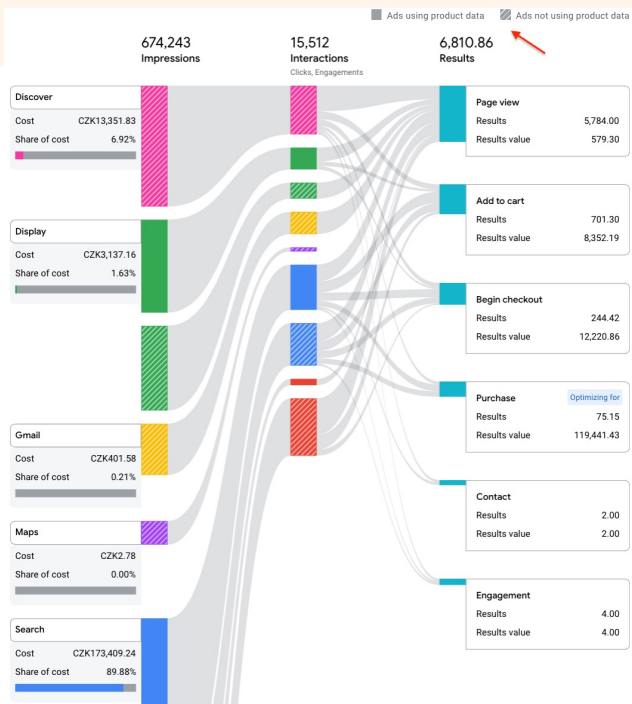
Ads using product data
Ads not using product data

674,243
Impressions

15,512
Interactions
Clicks, Engagements

6,810.86
Results

Discover
Cost CZK13,351.83
Share of cost 6.92%

Display
Cost CZK3,137.16
Share of cost 1.63%

Gmail
Cost CZK401.58
Share of cost 0.21%

Maps
Cost CZK2.78
Share of cost 0.00%

Search
Cost CZK173,409.24
Share of cost 89.88%

Page view
Results 5,784.00
Results value 579.30

Add to cart
Results 701.30
Results value 8,352.19

Begin checkout
Results 244.42
Results value 12,220.86

Purchase
Optimizing for
Results 75.15
Results value 119,441.43

Contact
Results 2.00
Results value 2.00

Engagement
Results 4.00
Results value 4.00